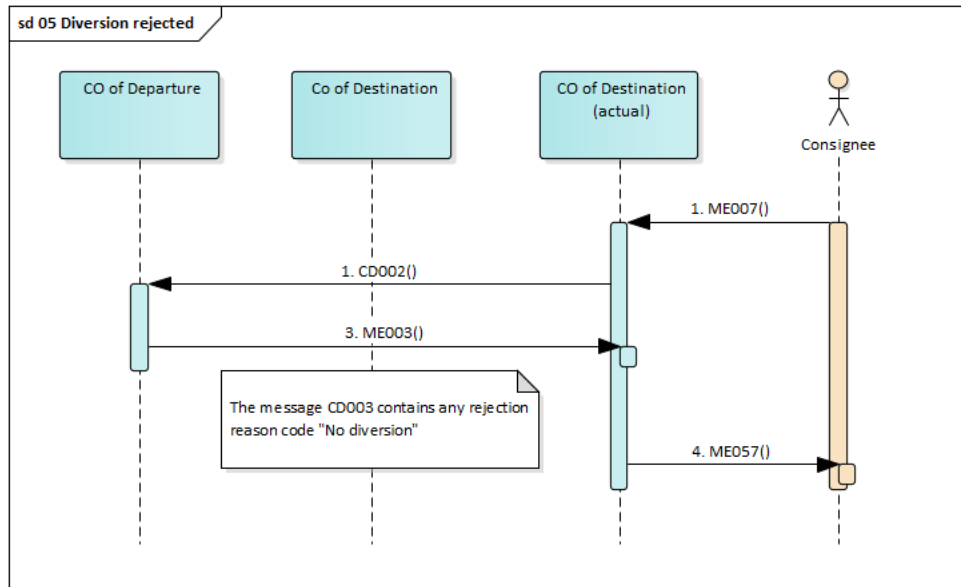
sd 05 Diversion rejected

CO of Departure

Co of Destination

CO of Destination (actual)

Consignee

1. ME007()

1. CD002()

3. ME003()

The message CD003 contains any rejection reason code "No diversion"

4. ME057()